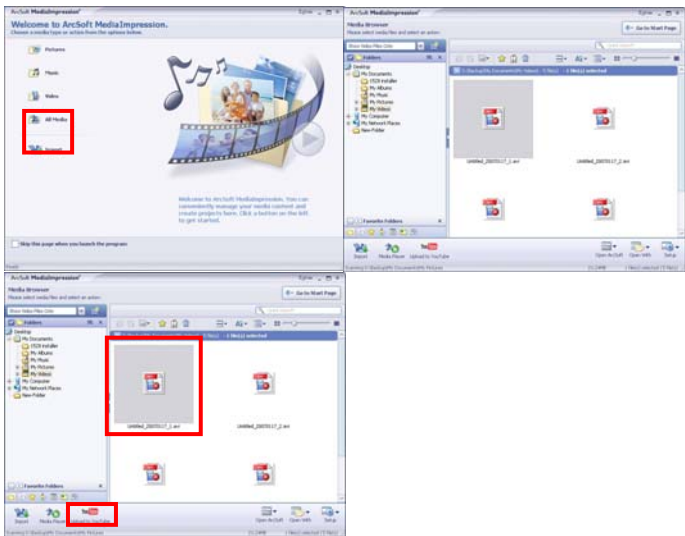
ArcSoft MediaImpression

Welcome to ArcSoft MediaImpression.

Choose a media type or action from the options below.

Pictures

Music

Video

All Media

Import

Welcome to ArcSoft MediaImpression. You can conveniently manage your media content and create projects here. Click a button on the left to get started.

Skip this page when you launch the program

ArcSoft MediaImpression

Media Browser

Please select media files and select an action:

Go to Start Page

Show Video Files Only

Folders

Desktop

My Documents

Favorite Folders

Untitled_20070117_1.avi

Untitled_20070117_2.avi

Import

Media Player

Upload to YouTube

Open As Draft

Open With

Setup

ArcSoft MediaImpression

Media Browser

Please select media files and select an action:

Go to Start Page

Show Video Files Only

Folders

Desktop

My Documents

My Albums

My Music

My Pictures

My Videos

My Computer

My Network Places

New Folder

Untitled_20070117_1.avi

Untitled_20070117_2.avi

Favorite Folders

Import

Media Player

YouTube

Upload to YouTube

Open As Draft

Open With

Setup